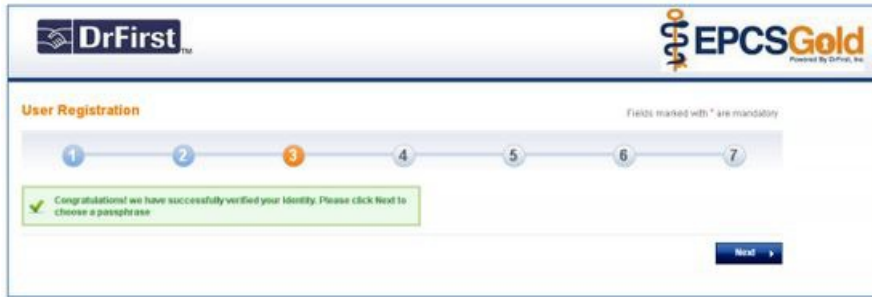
DrFirst™

EPCSGold
Powered By DrFirst, Inc.

User Registration

Fields marked with * are mandatory

1 2 3 4 5 6 7

Congratulations! we have successfully verified your Identity. Please click Next to choose a passphrase

Next